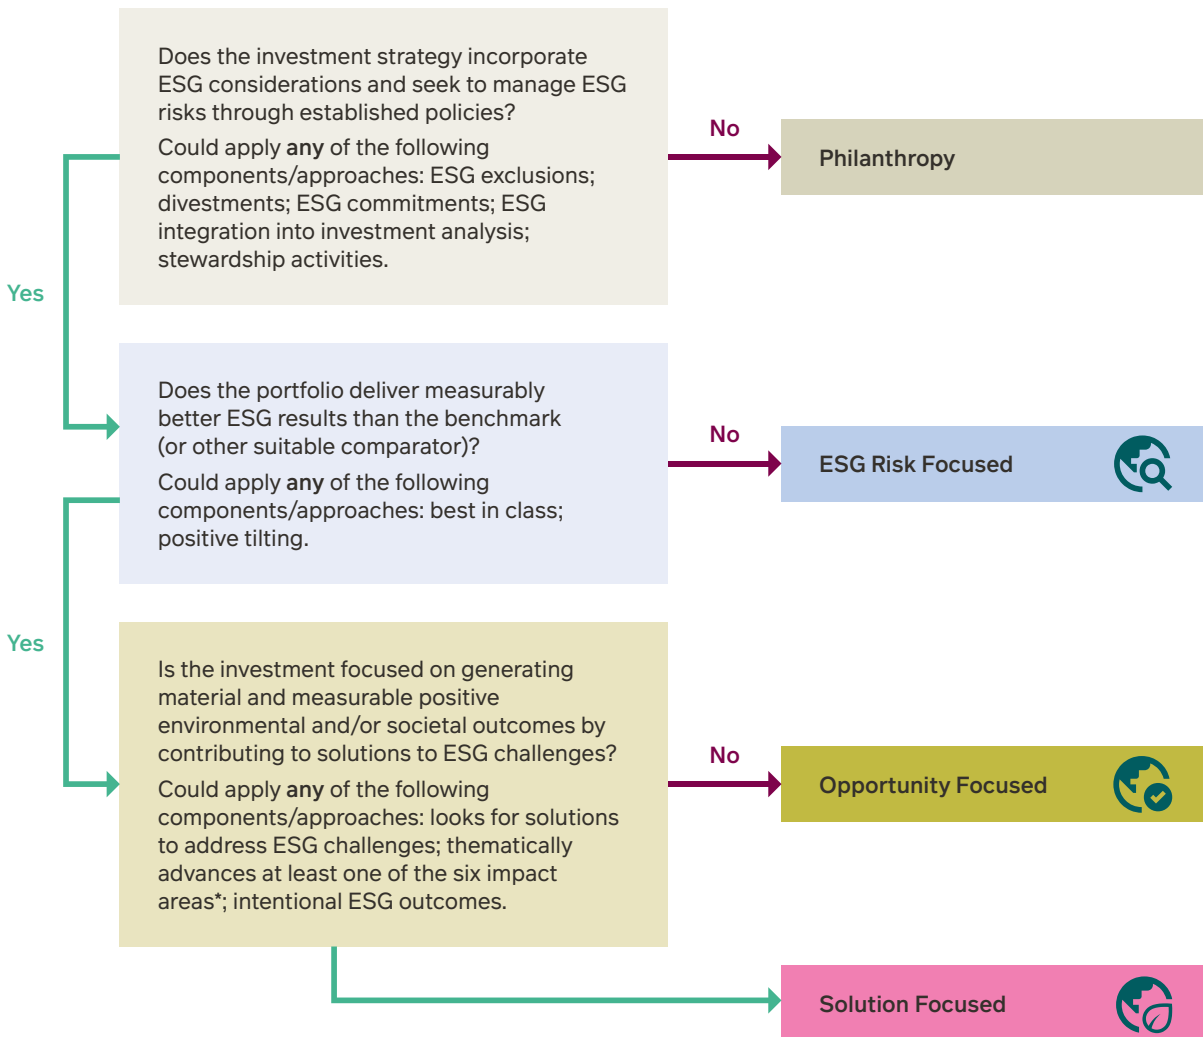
Does the investment strategy incorporate ESG considerations and seek to manage ESG risks through established policies?

Could apply **any** of the following components/approaches: ESG exclusions; divestments; ESG commitments; ESG integration into investment analysis; stewardship activities.

No

Philanthropy

Yes

Does the portfolio deliver measurably better ESG results than the benchmark (or other suitable comparator)?

Could apply **any** of the following components/approaches: best in class; positive tilting.

No

ESG Risk Focused

Yes

Is the investment focused on generating material and measurable positive environmental and/or societal outcomes by contributing to solutions to ESG challenges?

Could apply **any** of the following components/approaches: looks for solutions to address ESG challenges; thematically advances at least one of the six impact areas*; intentional ESG outcomes.

No

Opportunity Focused

Solution Focused